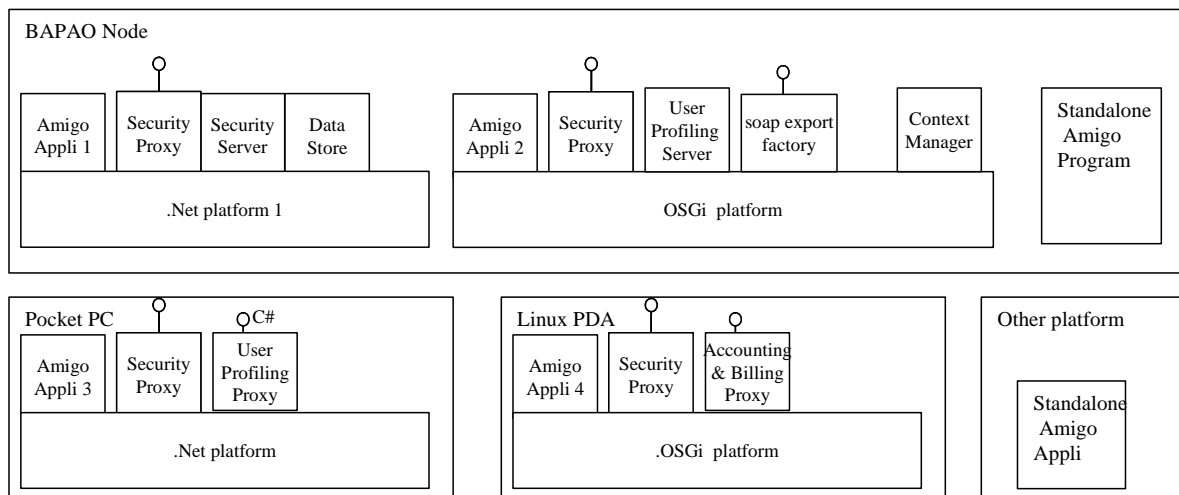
BAPAO Node

Amigo Appli 1

Security Proxy

Security Server

Data Store

.Net platform 1

Amigo Appli 2

Security Proxy

User Profiling Server

soap export factory

Context Manager

OSGi platform

Standalone Amigo Program

Pocket PC

Amigo Appli 3

Security Proxy

C#

User Profiling Proxy

.Net platform

Linux PDA

Amigo Appli 4

Security Proxy

Accounting & Billing Proxy

.OSGi platform

Other platform

Standalone Amigo Appli